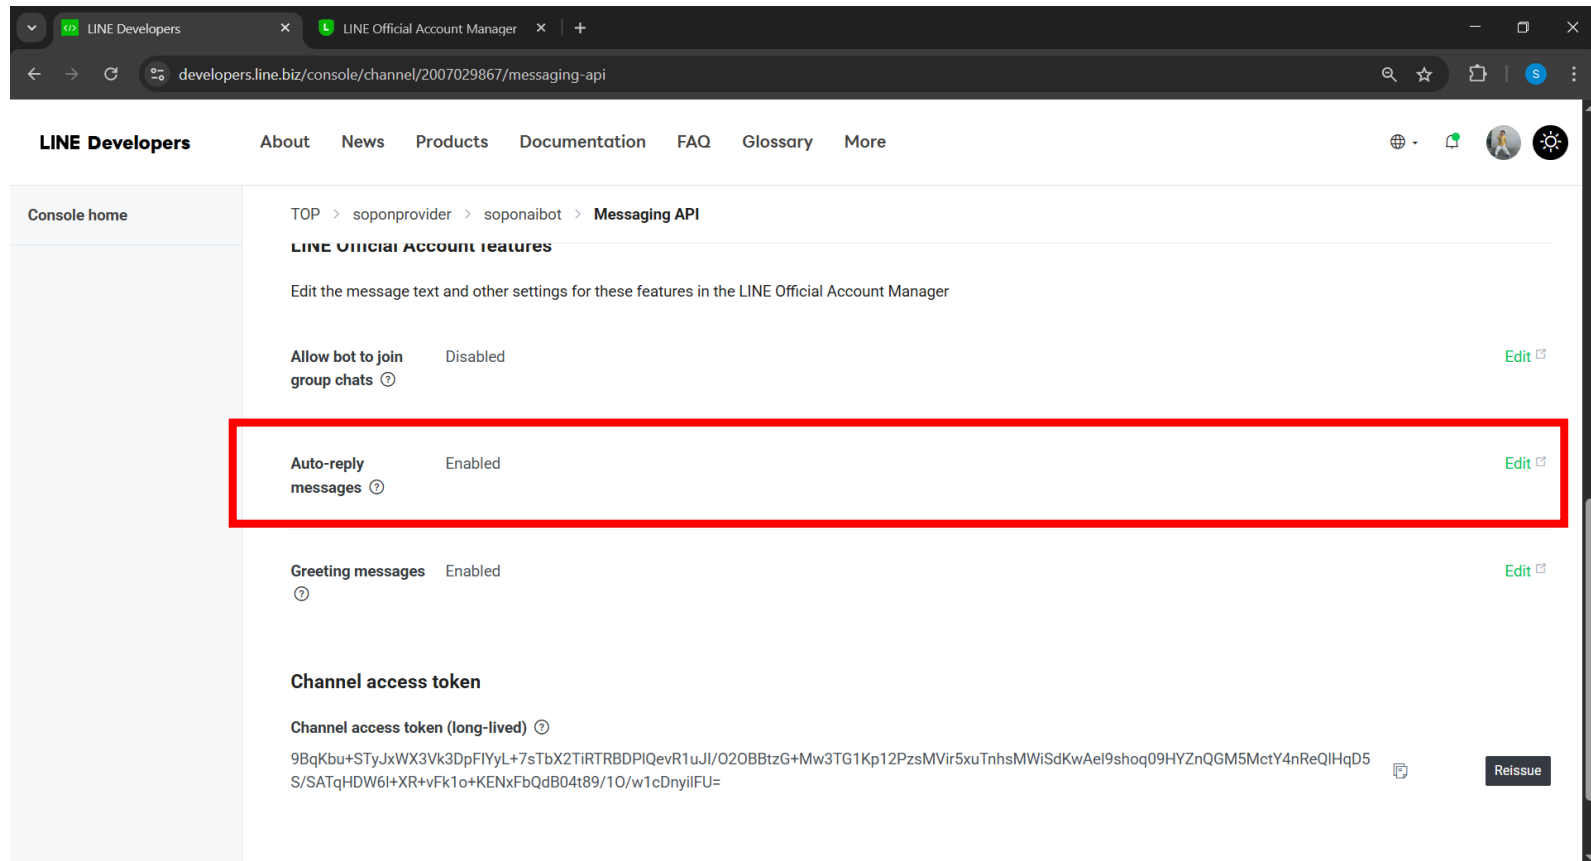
LINE Developers
LINE Official Account Manager
developers.line.biz/console/channel/2007029867/messaging-api

LINE Developers
About News Products Documentation FAQ Glossary More

Console home

TOP > soponprovider > soponaibot > Messaging API

LINE Official Account features

Edit the message text and other settings for these features in the LINE Official Account Manager

Allow bot to join group chats ⓘ Disabled Edit

Auto-reply messages ⓘ Enabled Edit

Greeting messages ⓘ Enabled Edit

Channel access token

Channel access token (long-lived) ⓘ

9BqKbu+STyJxWX3Vk3DpFlYyL+7sTbX2TiRTRBDPlQevR1uJl/O2OBBtzG+Mw3TG1Kp12PzsMVir5xuTnhsMWiSdKwAel9shoq09HYZnQGM5MctY4nReQlHqD5S/SATqHDW6I+XR+vFk1o+KENxFbQdB04t89/1O/w1cDnyilFU=

Reissue